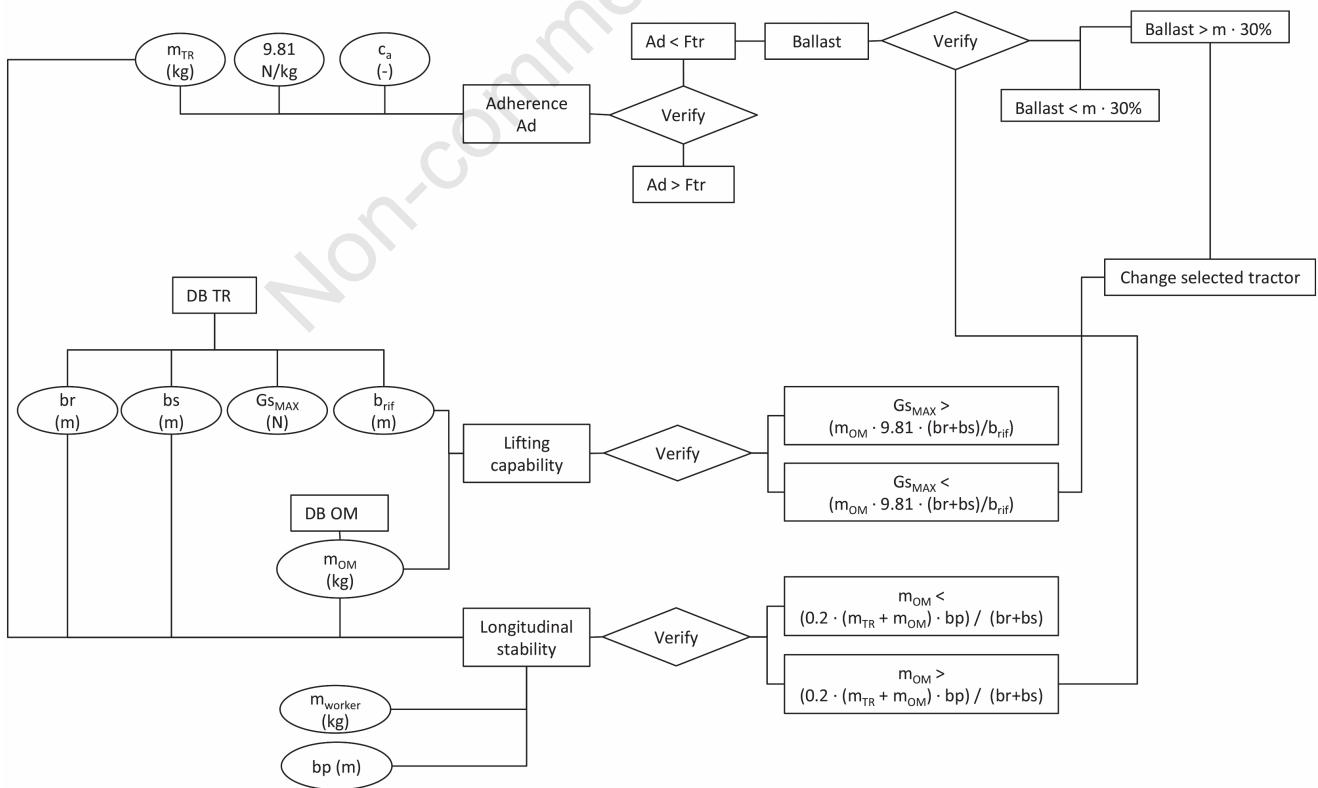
$m_{TR}$ (kg)

9.81 N/kg

$c_a$ (-)

Adherence Ad

Verify

Ad < Ftr

Ballast

Verify

Ballast > m · 30%

Ballast < m · 30%

Ad > Ftr

Change selected tractor

DB TR

br (m)

bs (m)

$Gs_{MAX}$ (N)

$b_{rif}$ (m)

Lifting capability

Verify

$Gs_{MAX}$ > $(m_{OM} \cdot 9.81 \cdot (br+bs)/b_{rif})$

$Gs_{MAX}$ < $(m_{OM} \cdot 9.81 \cdot (br+bs)/b_{rif})$

DB OM

$m_{OM}$ (kg)

Longitudinal stability

Verify

$m_{OM}$ < $(0.2 \cdot (m_{TR} + m_{OM}) \cdot bp) / (br+bs)$

$m_{OM}$ > $(0.2 \cdot (m_{TR} + m_{OM}) \cdot bp) / (br+bs)$

$m_{worker}$ (kg)

bp (m)

Non-commercial